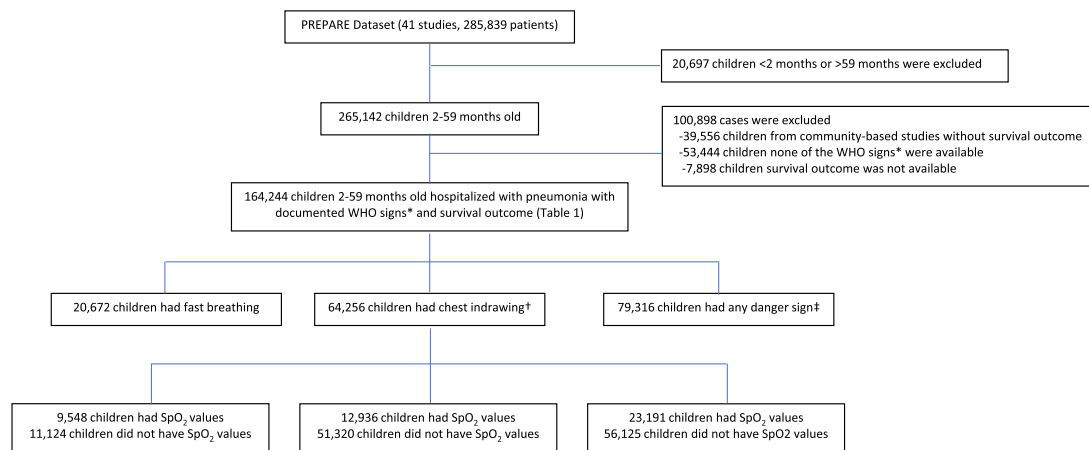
PREPARE Dataset (41 studies, 285,839 patients)

20,697 children <2 months or >59 months were excluded

265,142 children 2-59 months old

100,898 cases were excluded
-39,556 children from community-based studies without survival outcome
-53,444 children none of the WHO signs* were available
-7,898 children survival outcome was not available

164,244 children 2-59 months old hospitalized with pneumonia with documented WHO signs* and survival outcome (Table 1)

20,672 children had fast breathing

64,256 children had chest indrawing†

79,316 children had any danger sign‡

9,548 children had SpO$_2$ values
11,124 children did not have SpO$_2$ values

12,936 children had SpO$_2$ values
51,320 children did not have SpO$_2$ values

23,191 children had SpO$_2$ values
56,125 children did not have SpO2 values